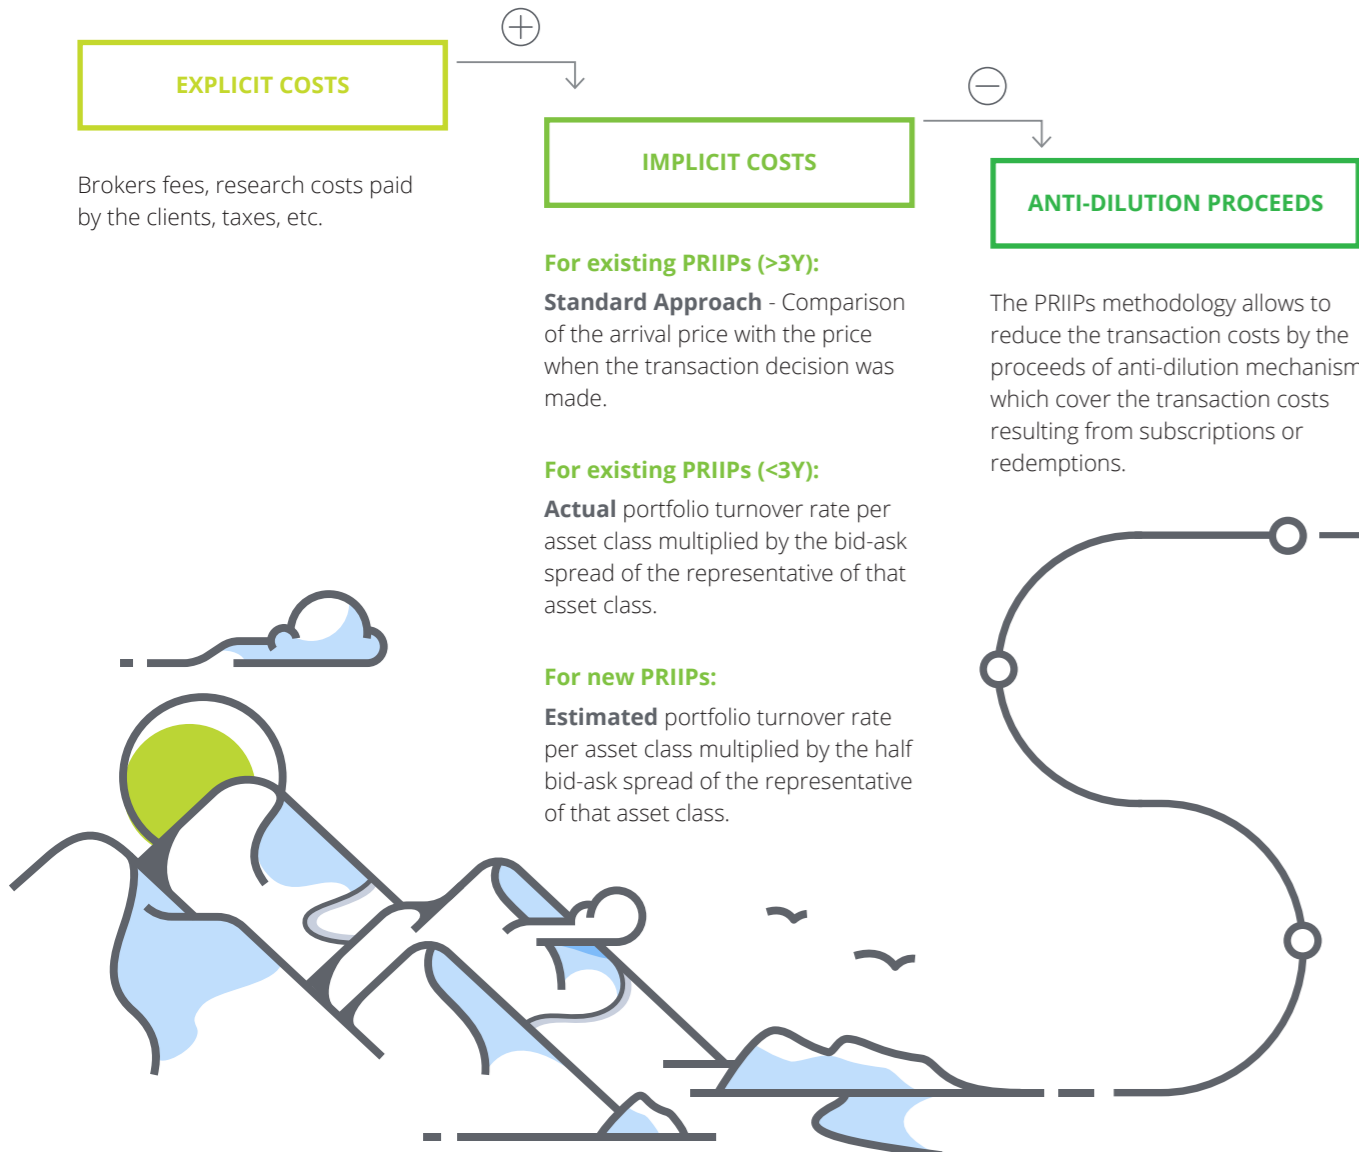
EXPLICIT COSTS

Brokers fees, research costs paid by the clients, taxes, etc.

IMPLICIT COSTS

For existing PRIIPs (>3Y):

Standard Approach - Comparison of the arrival price with the price when the transaction decision was made.

For existing PRIIPs (<3Y):

Actual portfolio turnover rate per asset class multiplied by the bid-ask spread of the representative of that asset class.

For new PRIIPs:

Estimated portfolio turnover rate per asset class multiplied by the half bid-ask spread of the representative of that asset class.

ANTI-DILUTION PROCEEDS

The PRIIPs methodology allows to reduce the transaction costs by the proceeds of anti-dilution mechanism which cover the transaction costs resulting from subscriptions or redemptions.